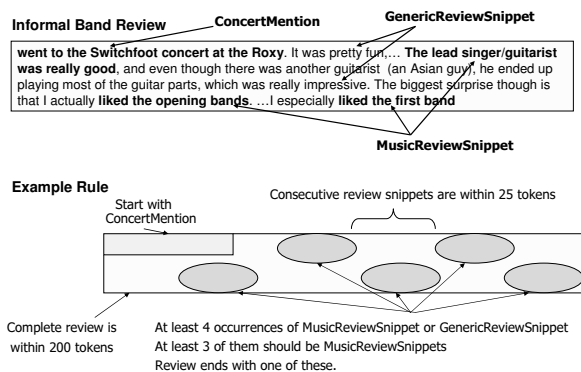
Informal Band Review

ConcertMention

GenericReviewSnippet

went to the Switchfoot concert at the Roxy. It was pretty fun,… The lead singer/guitarist was really good, and even though there was another guitarist (an Asian guy), he ended up playing most of the guitar parts, which was really impressive. The biggest surprise though is that I actually liked the opening bands. …I especially liked the first band

MusicReviewSnippet

Example Rule

Start with ConcertMention

Consecutive review snippets are within 25 tokens

Complete review is within 200 tokens

At least 4 occurrences of MusicReviewSnippet or GenericReviewSnippet
At least 3 of them should be MusicReviewSnippets
Review ends with one of these.